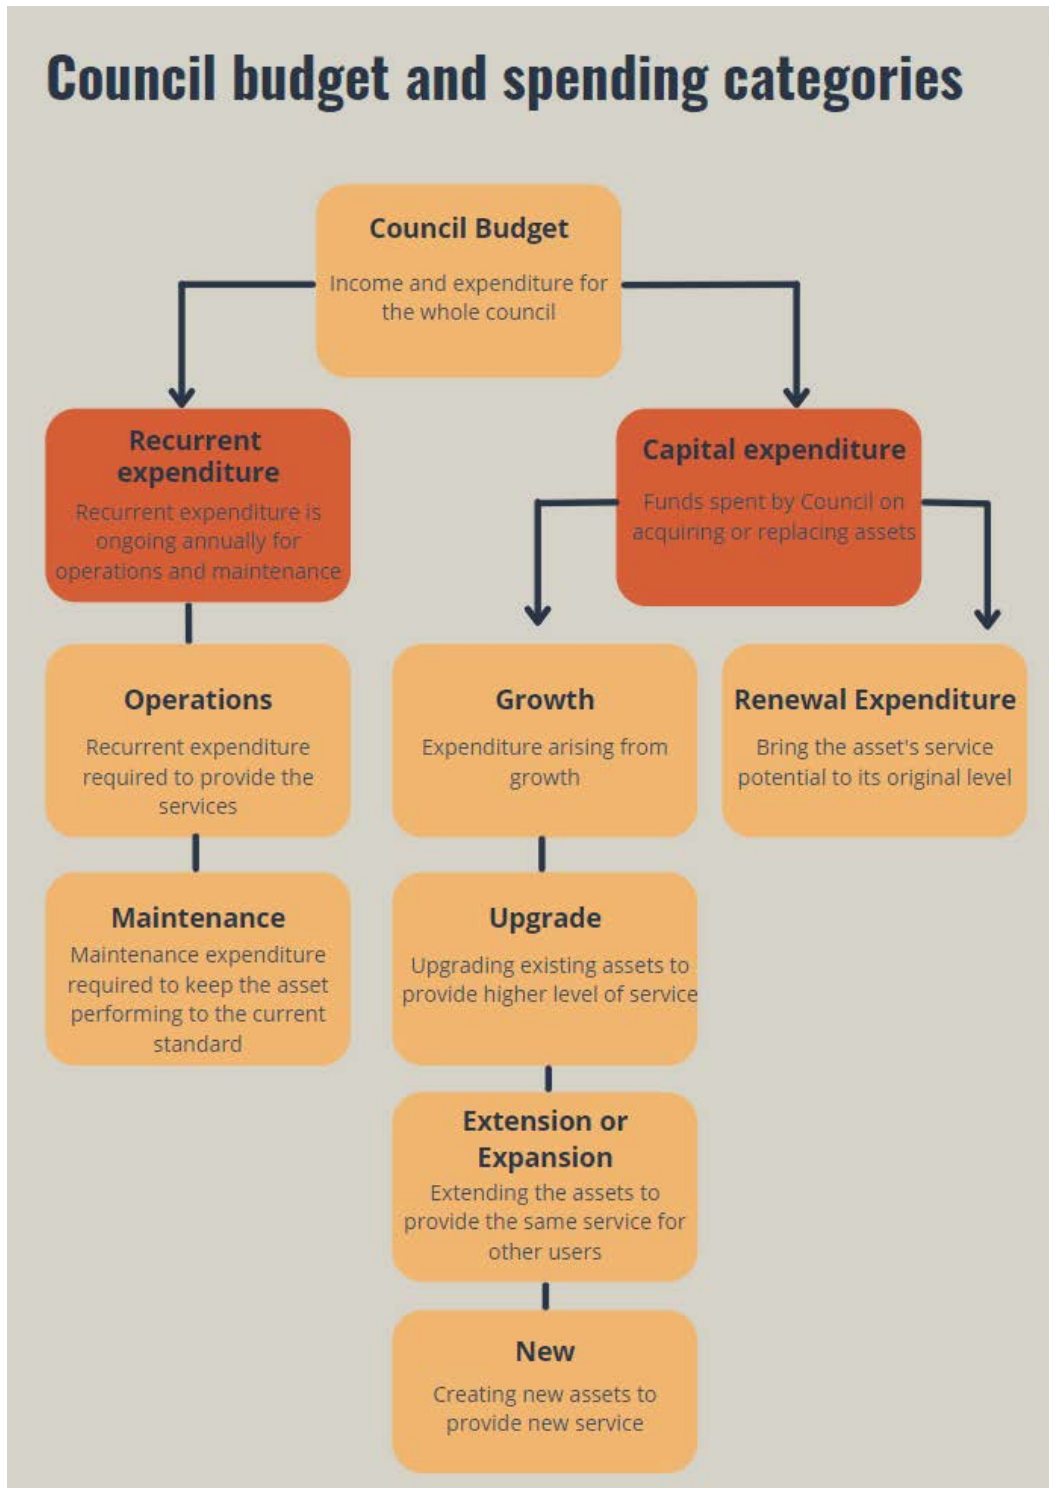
Council budget and spending categories

Council Budget

Income and expenditure for the whole council

Recurrent expenditure

Recurrent expenditure is ongoing annually for operations and maintenance

Capital expenditure

Funds spent by Council on acquiring or replacing assets

Operations

Recurrent expenditure required to provide the services

Growth

Expenditure arising from growth

Renewal Expenditure

Bring the asset's service potential to its original level

Maintenance

Maintenance expenditure required to keep the asset performing to the current standard

Upgrade

Upgrading existing assets to provide higher level of service

Extension or Expansion

Extending the assets to provide the same service for other users

New

Creating new assets to provide new service